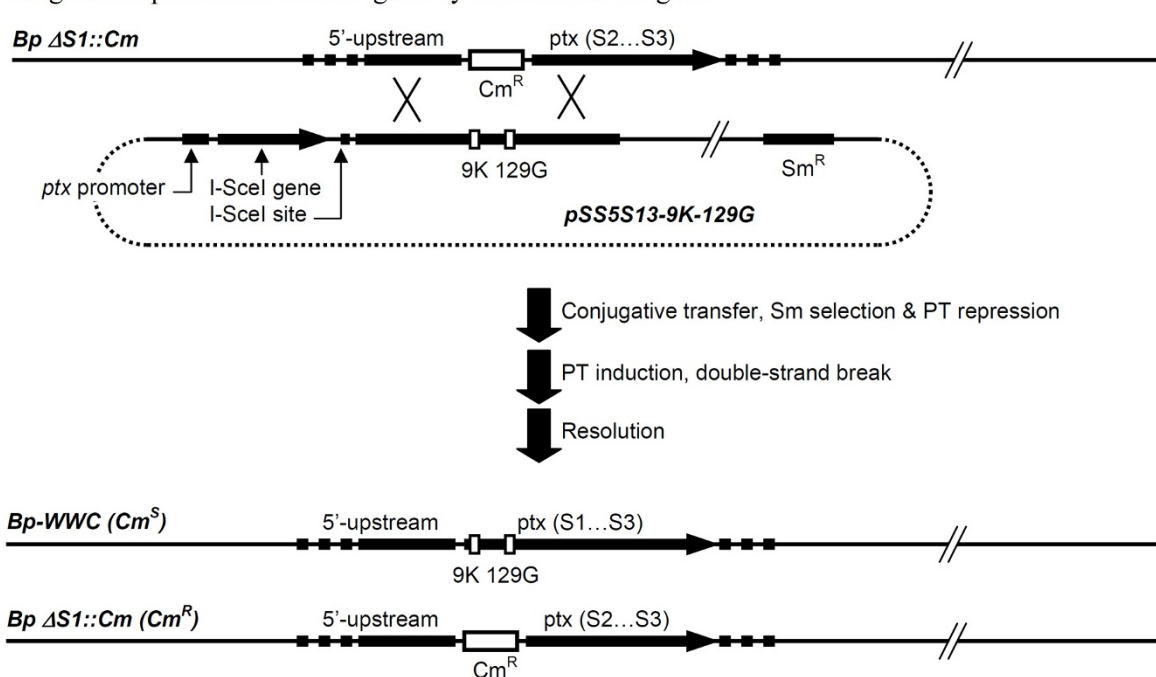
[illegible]

Bp ΔS1::Cm

5'-upstream

ptx (S2…S3)

$Cm^R$

ptx promoter

I-SceI gene

I-SceI site

9K 129G

$Sm^R$

pSS5S13-9K-129G

Conjugative transfer, Sm selection & PT repression

PT induction, double-strand break

Resolution

Bp-WWC ($Cm^S$)

5'-upstream

ptx (S1…S3)

9K 129G

Bp ΔS1::Cm ($Cm^R$)

5'-upstream

ptx (S2…S3)

$Cm^R$